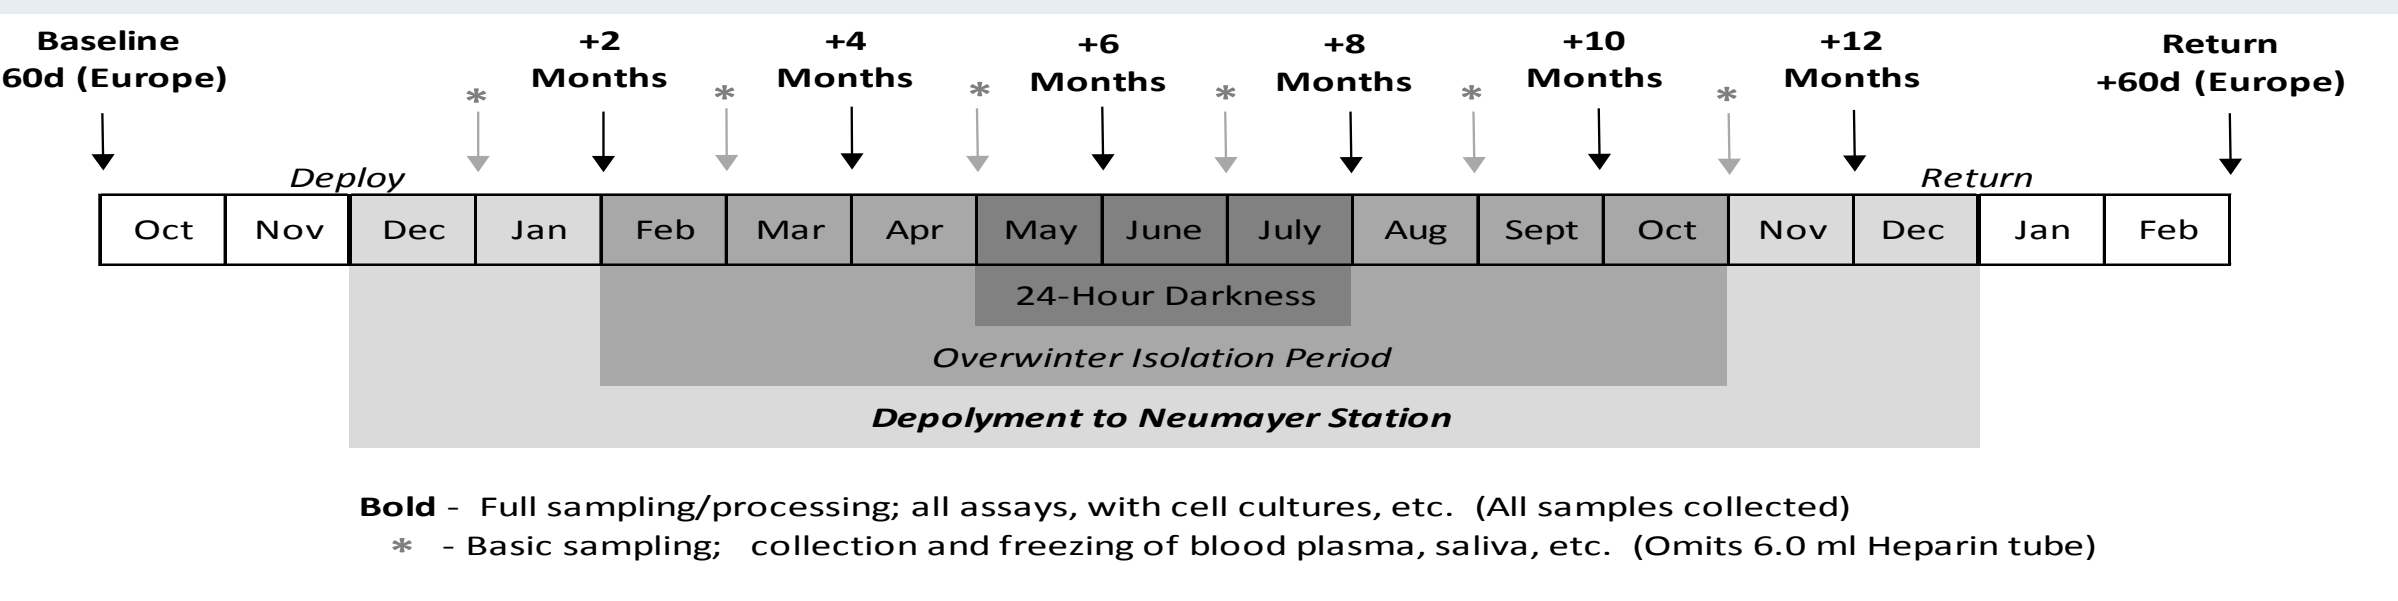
Baseline 60d (Europe)

+2 Months

+4 Months

+6 Months

+8 Months

+10 Months

+12 Months

Return +60d (Europe)

*
*
*
*
*
*

Deploy

Return

| Oct | Nov | Dec | Jan | Feb | Mar | Apr | May | June | July | Aug | Sept | Oct | Nov | Dec | Jan | Feb |
|---|---|---|---|---|---|---|---|---|---|---|---|---|---|---|---|---|

24-Hour Darkness

Overwinter Isolation Period

Depolyment to Neumayer Station

**Bold** - Full sampling/processing; all assays, with cell cultures, etc. (All samples collected)

* - Basic sampling; collection and freezing of blood plasma, saliva, etc. (Omits 6.0 ml Heparin tube)